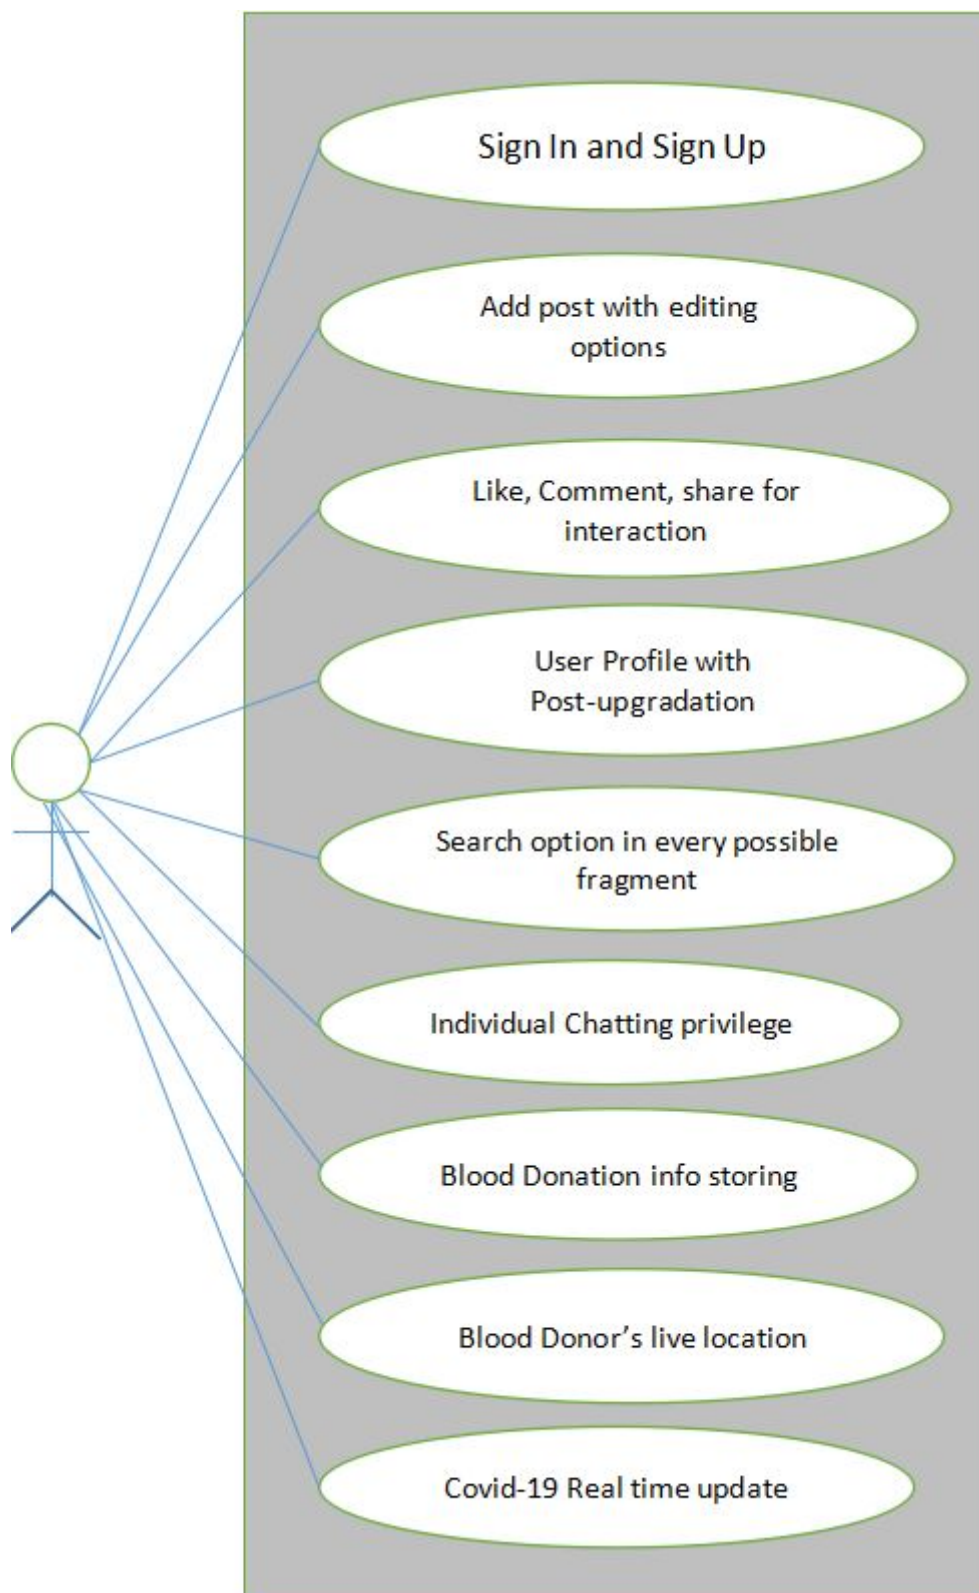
Sign In and Sign Up

Add post with editing options

Like, Comment, share for interaction

User Profile with Post-upgradation

Search option in every possible fragment

Individual Chatting privilege

Blood Donation info storing

Blood Donor’s live location

Covid-19 Real time update